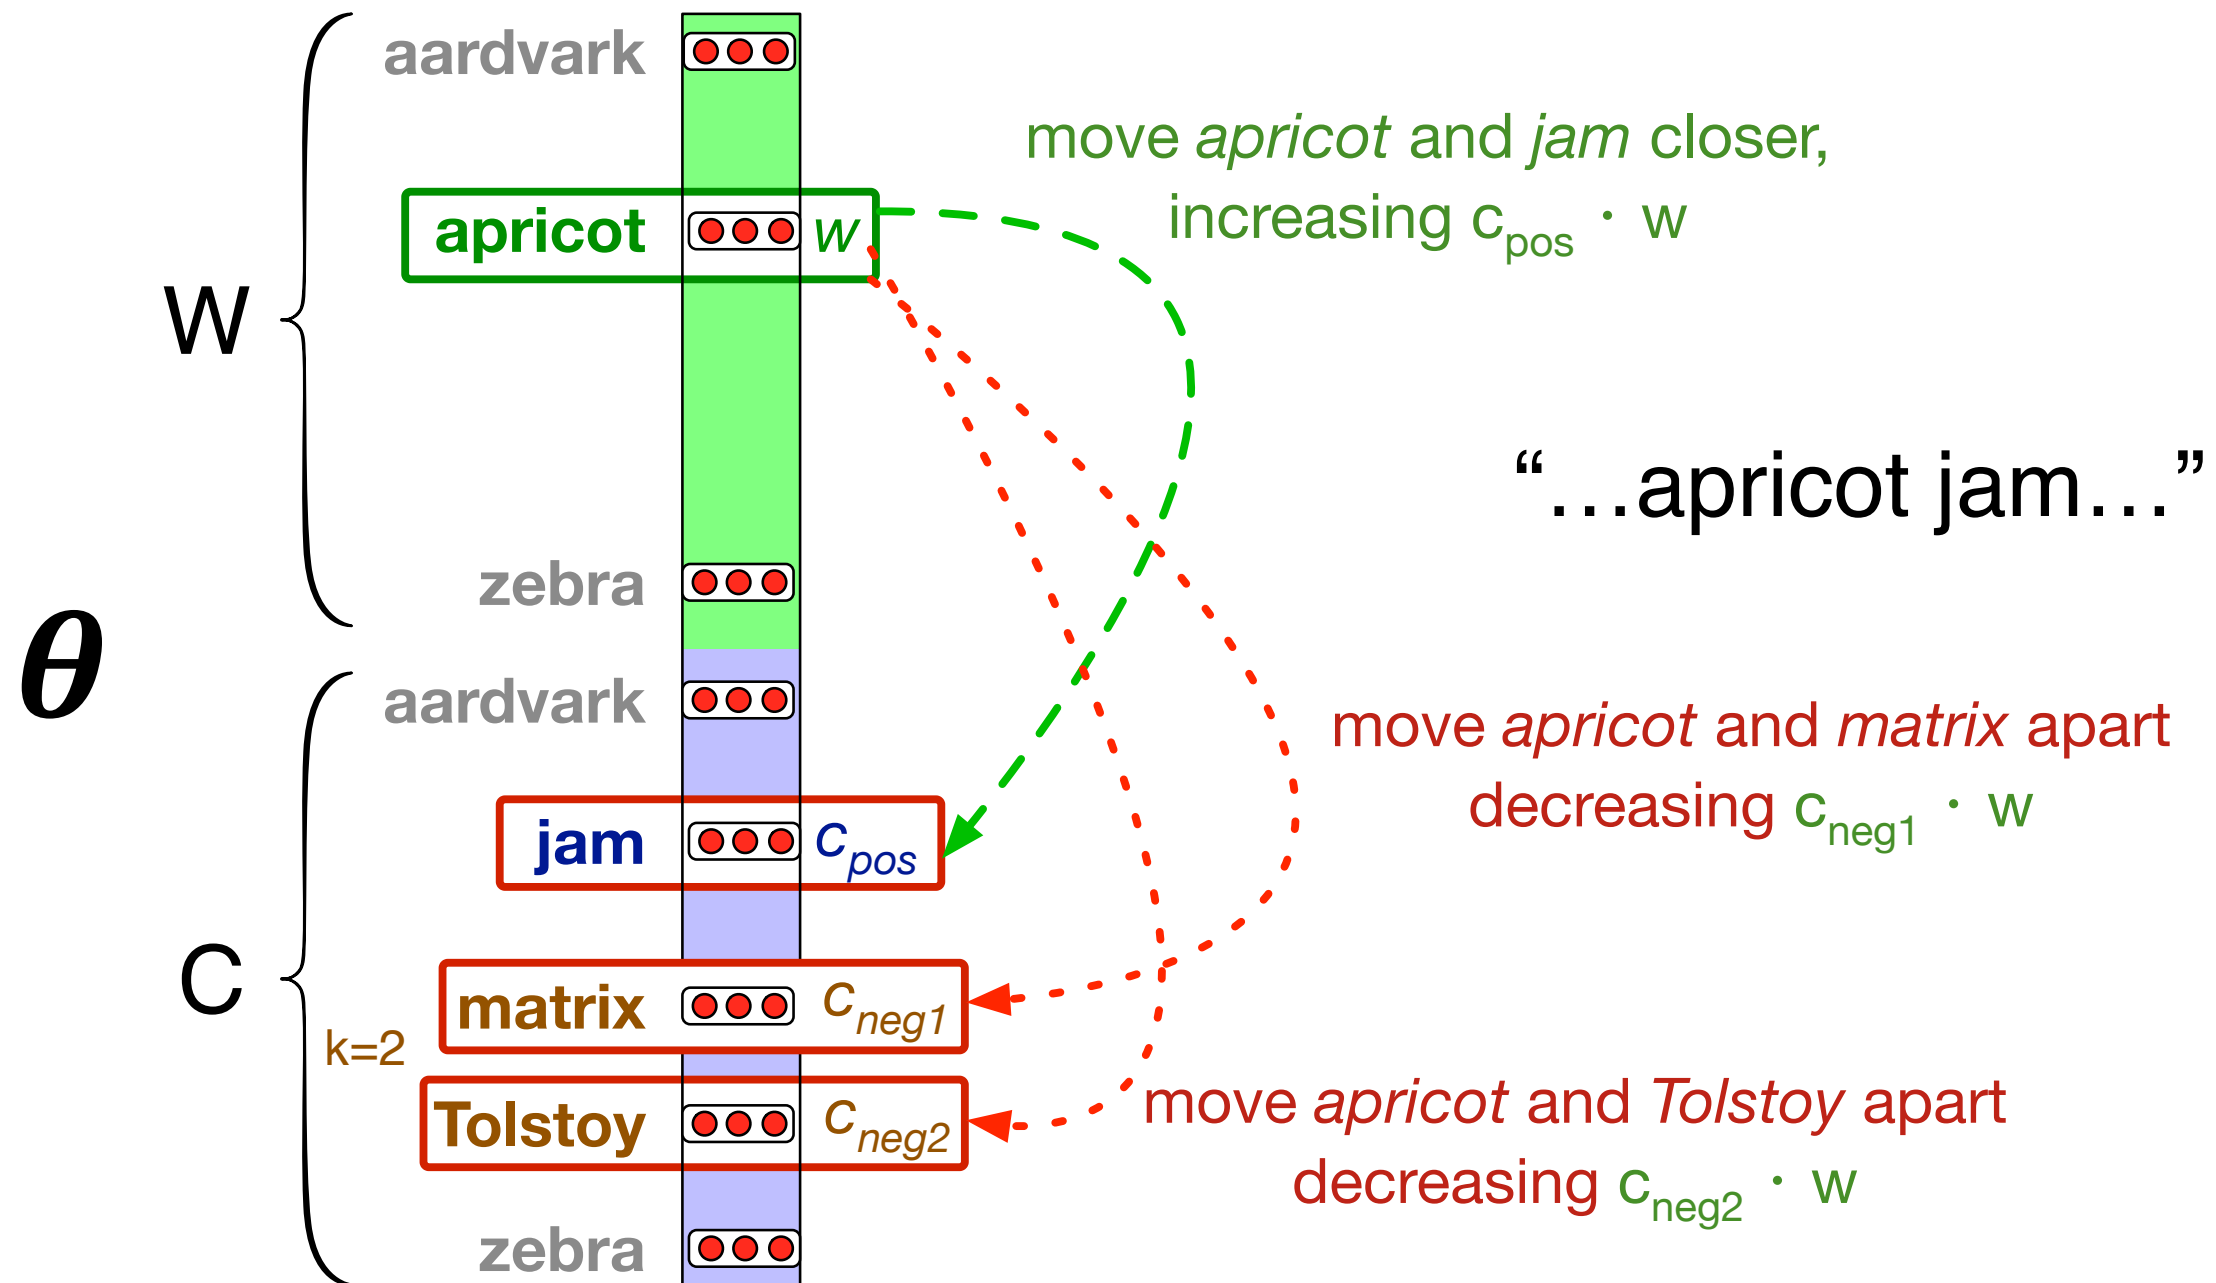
W

aardvark

apricot $w$

zebra

$\theta$

C

aardvark

jam $c_{pos}$

matrix $c_{neg1}$

k=2

Tolstoy $c_{neg2}$

zebra

move *apricot* and *jam* closer, increasing $c_{pos} \cdot w$

"...apricot jam..."

move *apricot* and *matrix* apart decreasing $c_{neg1} \cdot w$

move *apricot* and *Tolstoy* apart decreasing $c_{neg2} \cdot w$